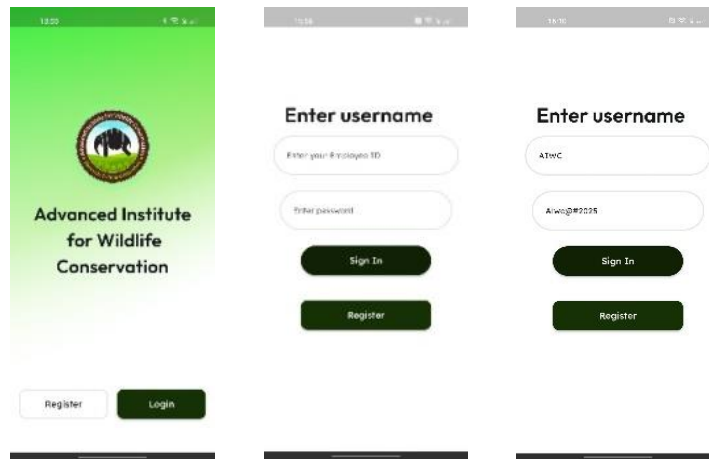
13:20

Advanced Institute for Wildlife Conservation

Register

Login

11:56

Enter username

Enter your Employee ID

Enter password

Sign In

Register

15:10

Enter username

AIWC

Aiwc@#2025

Sign In

Register